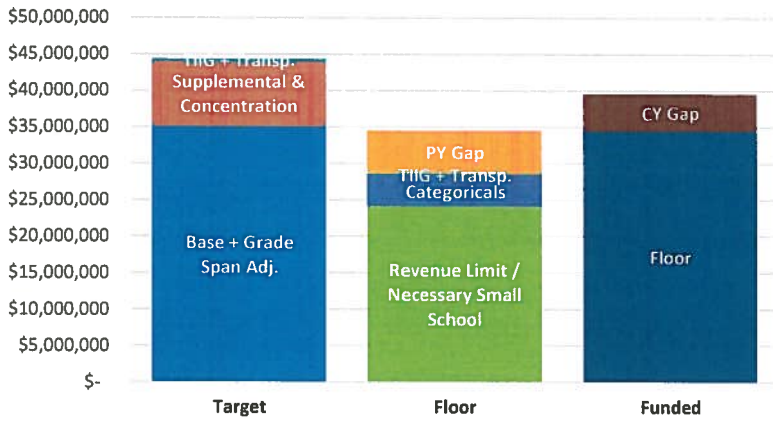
$50,000,000
$45,000,000
$40,000,000
$35,000,000
$30,000,000
$25,000,000
$20,000,000
$15,000,000
$10,000,000
$5,000,000
$-

TIIG + Transp.
Supplemental & Concentration
Base + Grade Span Adj.

PY Gap
TIIG + Transp. Categoricals
Revenue Limit / Necessary Small School

CY Gap
Floor

Target
Floor
Funded